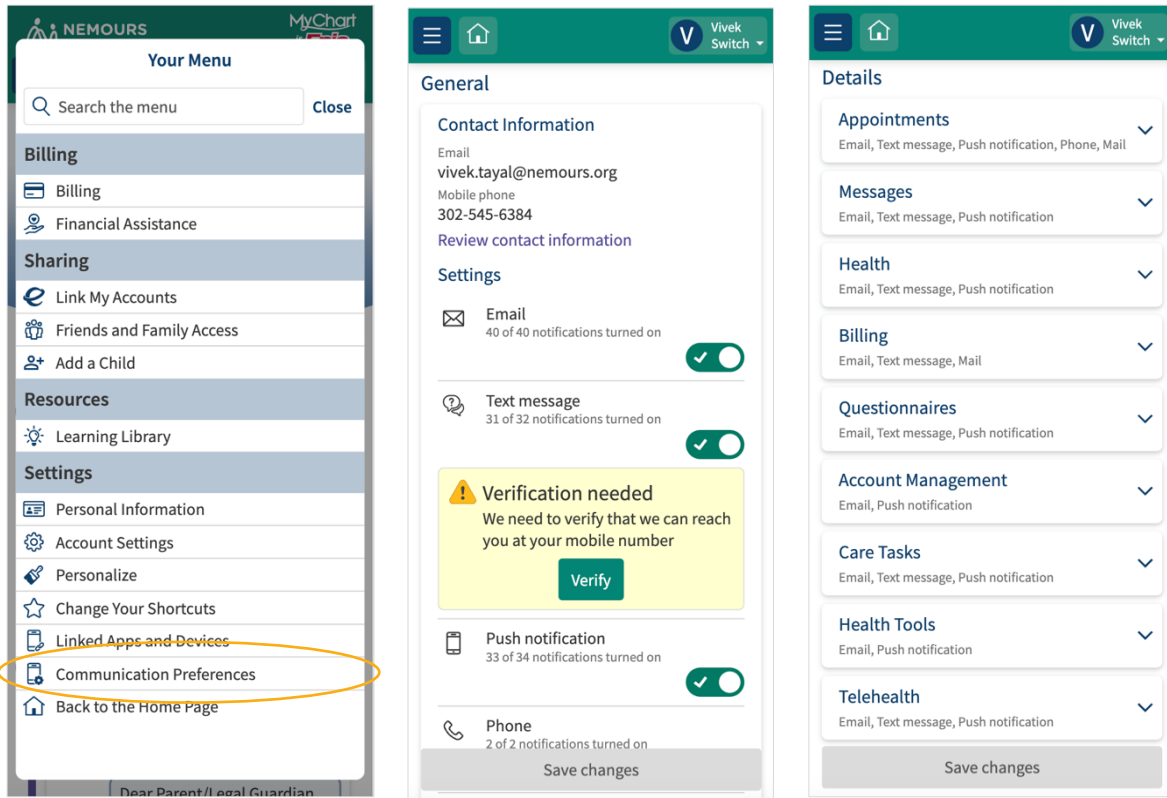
NEMOURS
MyChart

Your Menu

Search the menu
Close

Billing
Billing
Financial Assistance

Sharing
Link My Accounts
Friends and Family Access
Add a Child

Resources
Learning Library

Settings
Personal Information
Account Settings
Personalize
Change Your Shortcuts
Linked Apps and Devices
Communication Preferences
Back to the Home Page

Dear Parent/Legal Guardian

V Vivek Switch

General

Contact Information
Email
vivek.tayal@nemours.org
Mobile phone
302-545-6384
Review contact information

Settings
Email
40 of 40 notifications turned on

Text message
31 of 32 notifications turned on

Verification needed
We need to verify that we can reach you at your mobile number
Verify

Push notification
33 of 34 notifications turned on

Phone
2 of 2 notifications turned on

Save changes

V Vivek Switch

Details

Appointments
Email, Text message, Push notification, Phone, Mail

Messages
Email, Text message, Push notification

Health
Email, Text message, Push notification

Billing
Email, Text message, Mail

Questionnaires
Email, Text message, Push notification

Account Management
Email, Push notification

Care Tasks
Email, Text message, Push notification

Health Tools
Email, Push notification

Telehealth
Email, Text message, Push notification

Save changes